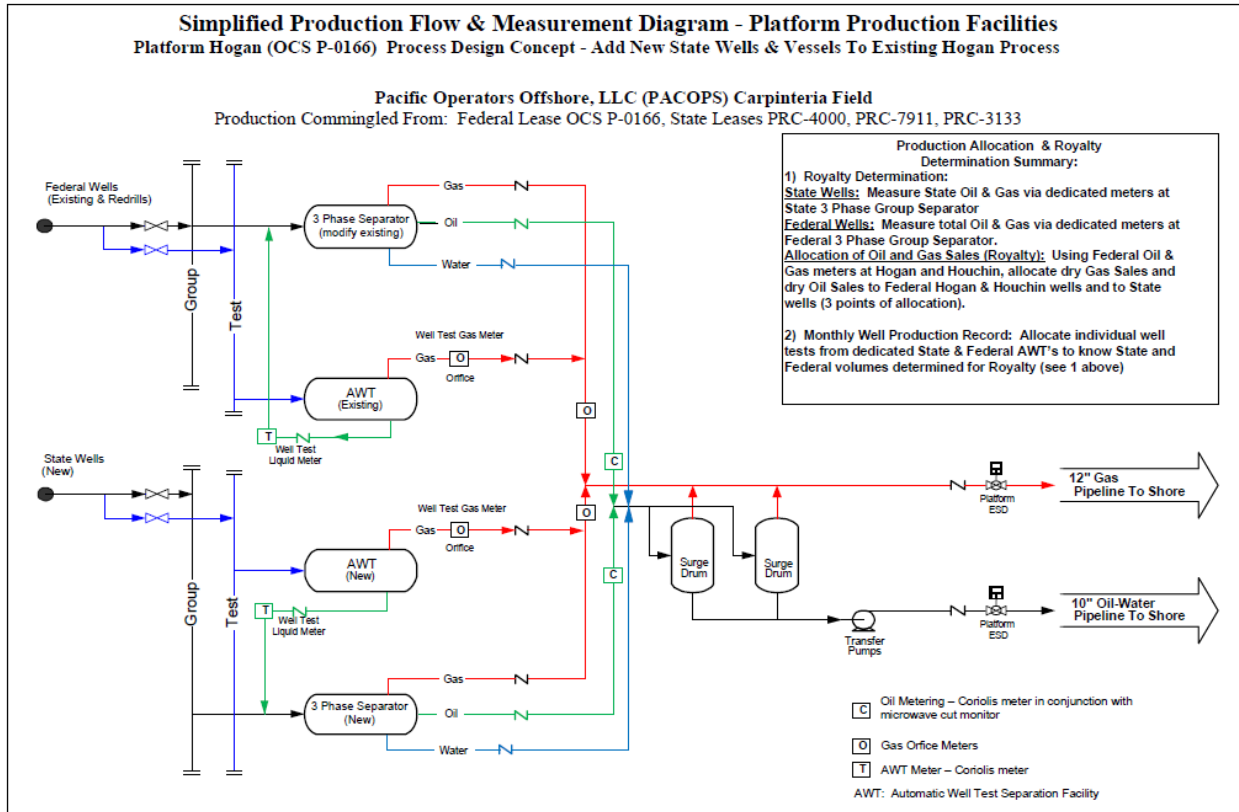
Simplified Production Flow & Measurement Diagram - Platform Production Facilities
Platform Hogan (OCS P-0166) Process Design Concept - Add New State Wells & Vessels To Existing Hogan Process

Pacific Operators Offshore, LLC (PACOPS) Carpinteria Field
Production Commingled From: Federal Lease OCS P-0166, State Leases PRC-4000, PRC-7911, PRC-3133

Production Allocation & Royalty Determination Summary:
1) Royalty Determination:
State Wells: Measure State Oil & Gas via dedicated meters at State 3 Phase Group Separator
Federal Wells: Measure total Oil & Gas via dedicated meters at Federal 3 Phase Group Separator.
Allocation of Oil and Gas Sales (Royalty): Using Federal Oil & Gas meters at Hogan and Houchin, allocate dry Gas Sales and dry Oil Sales to Federal Hogan & Houchin wells and to State wells (3 points of allocation).

2) Monthly Well Production Record: Allocate individual well tests from dedicated State & Federal AWT's to know State and Federal volumes determined for Royalty (see 1 above)

Federal Wells (Existing & Redrills)
Group
Test
3 Phase Separator (modify existing)
Gas
Oil
Water
Well Test Gas Meter
Gas
O
Orifice
AWT (Existing)
T
Well Test Liquid Meter
O
C
State Wells (New)
Group
Test
Well Test Gas Meter
Gas
O
Orifice
AWT (New)
T
Well Test Liquid Meter
O
C
3 Phase Separator (New)
Gas
Oil
Water
Surge Drum
Surge Drum
Platform ESD
12" Gas Pipeline To Shore
Transfer Pumps
Platform ESD
10" Oil-Water Pipeline To Shore

C Oil Metering – Coriolis meter in conjunction with microwave cut monitor
O Gas Orfice Meters
T AWT Meter – Coriolis meter
AWT: Automatic Well Test Separation Facility